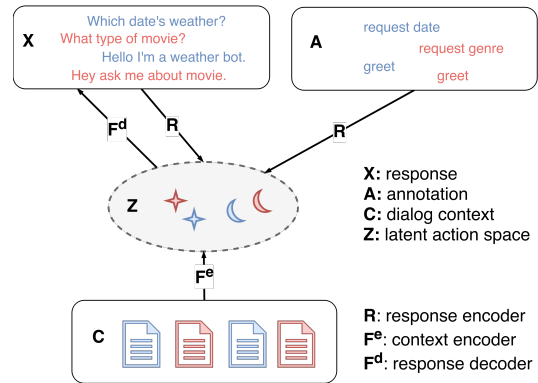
X
Which date's weather?
What type of movie?
Hello I'm a weather bot.
Hey ask me about movie.

A
request date
request genre
greet
greet

$F^d$
R
R

Z

$F^e$

C

X: response
A: annotation
C: dialog context
Z: latent action space

R: response encoder
$F^e$: context encoder
$F^d$: response decoder